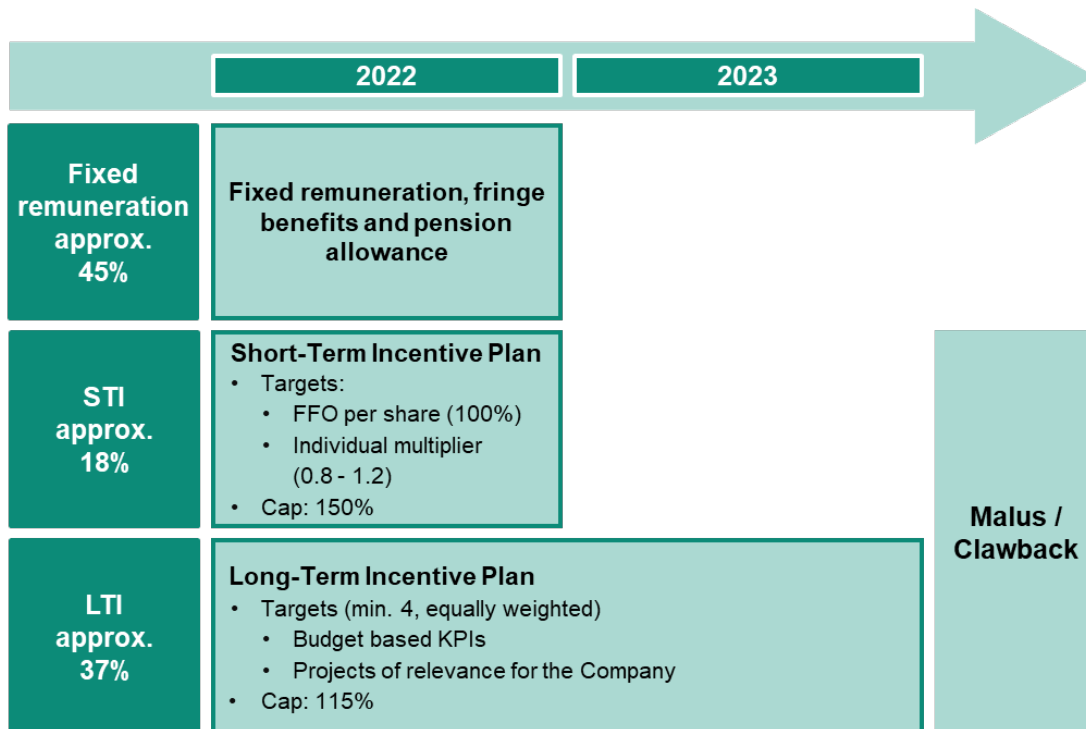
2022

2023

Fixed remuneration approx. 45%

Fixed remuneration, fringe benefits and pension allowance

STI approx. 18%

Short-Term Incentive Plan
• Targets:
  • FFO per share (100%)
  • Individual multiplier (0.8 - 1.2)
• Cap: 150%

LTI approx. 37%

Long-Term Incentive Plan
• Targets (min. 4, equally weighted)
  • Budget based KPIs
  • Projects of relevance for the Company
• Cap: 115%

Malus / Clawback